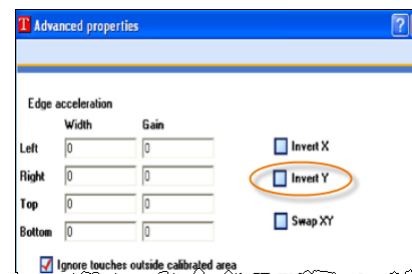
T Advanced properties

?

Edge acceleration

| | Width | Gain |
|---|---|---|
| Left | 0 | 0 |
| Right | 0 | 0 |
| Top | 0 | 0 |
| Bottom | 0 | 0 |

Invert X

Invert Y

Swap XY

Ignore touches outside calibrated area